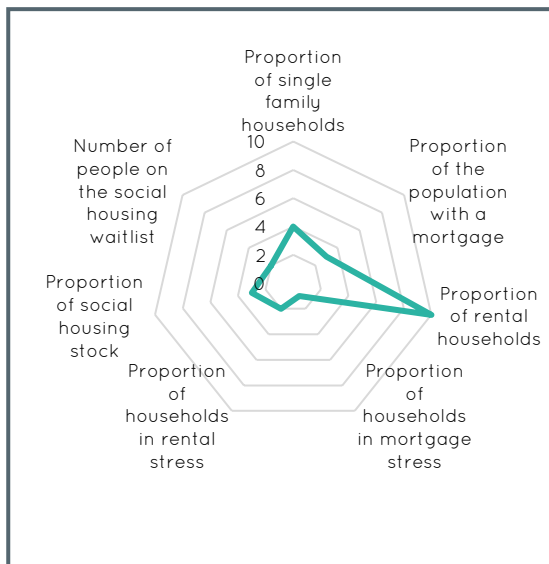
Proportion of single family households

10
8
6
4
2
0

Proportion of the population with a mortgage

Proportion of rental households

Proportion of households in mortgage stress

Proportion of households in rental stress

Proportion of social housing stock

Number of people on the social housing waitlist